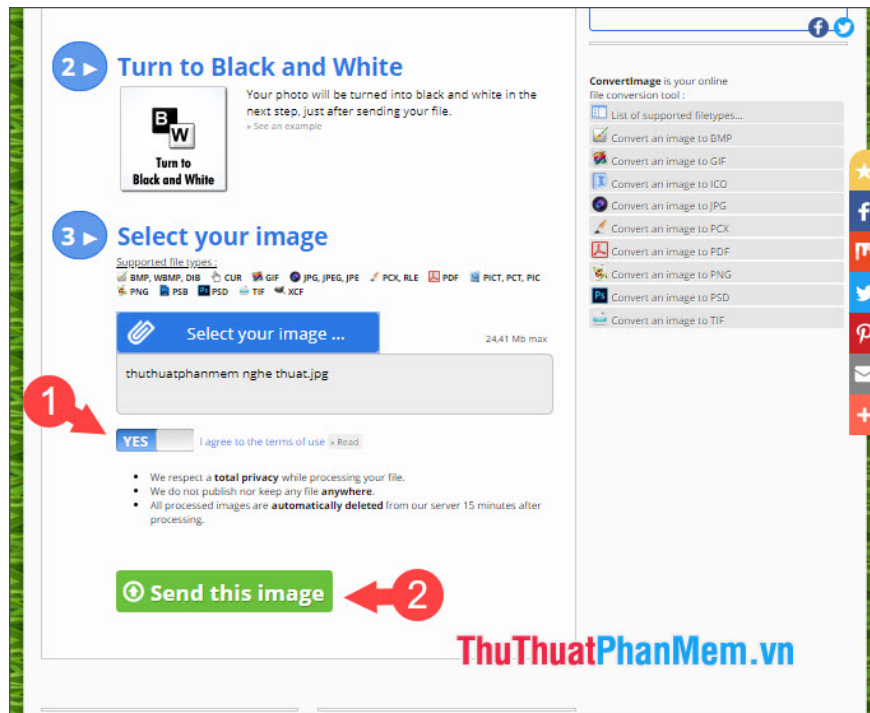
2 ▸ Turn to Black and White

B W
Turn to Black and White

Your photo will be turned into black and white in the next step, just after sending your file.
» See an example

3 ▸ Select your image

Supported file types :
BMP, WBMP, DIB CUR GIF JPG, JPEG, JPE PCX, RLE PDF PICT, PCT, PIC PNG PSB PSD TIF XCF

Select your image ...
24,41 Mb max

thuthuatphanmem nghe thuat.jpg

1

YES I agree to the terms of use » Read

- We respect a **total privacy** while processing your file.
- We do not publish nor keep any file **anywhere**.
- All processed images are **automatically deleted** from our server 15 minutes after processing.

Send this image

2

**ConvertImage** is your online file conversion tool :

List of supported filetypes...
Convert an image to BMP
Convert an image to GIF
Convert an image to ICO
Convert an image to JPG
Convert an image to PCX
Convert an image to PDF
Convert an image to PNG
Convert an image to PSD
Convert an image to TIF

ThuThuatPhanMem.vn